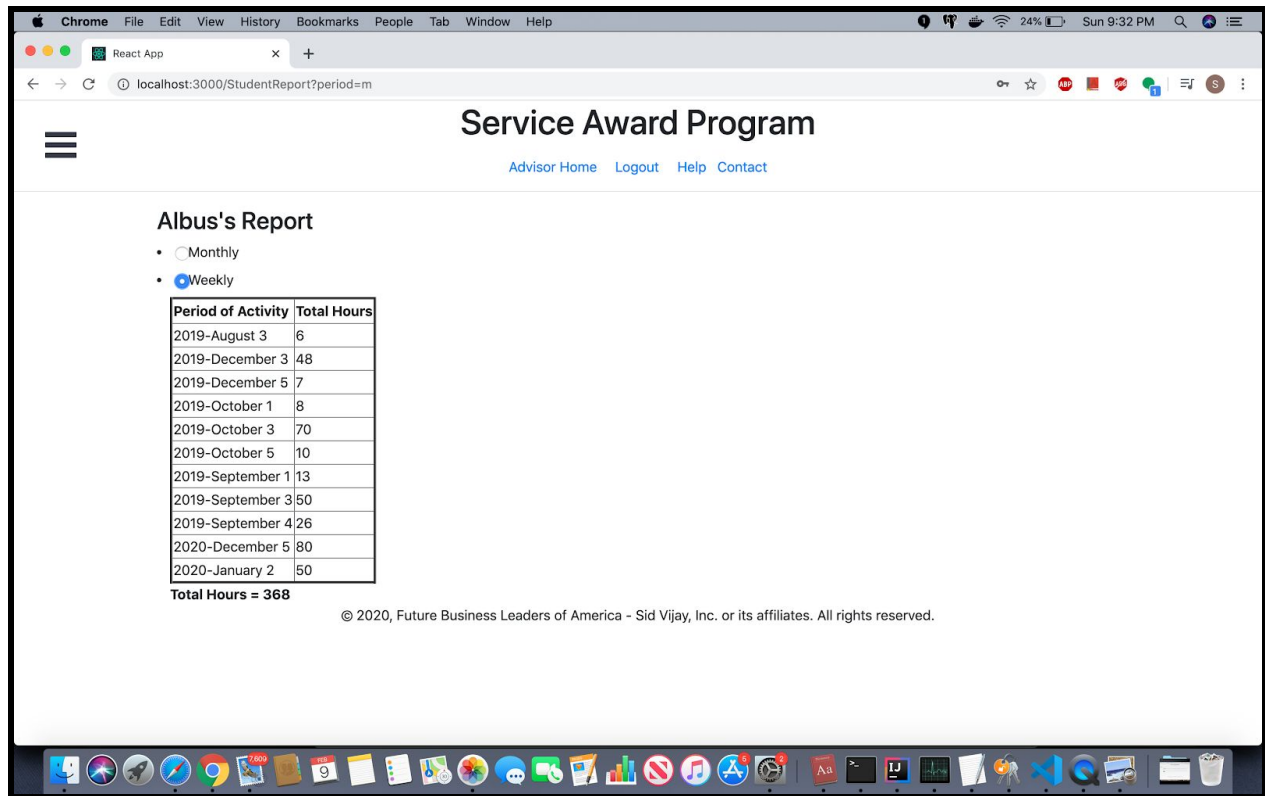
Chrome File Edit View History Bookmarks People Tab Window Help
24% Sun 9:32 PM

React App
localhost:3000/StudentReport?period=m

Service Award Program

Advisor Home Logout Help Contact

Albus's Report

- Monthly
- Weekly

| Period of Activity | Total Hours |
|---|---|
| 2019-August 3 | 6 |
| 2019-December 3 | 48 |
| 2019-December 5 | 7 |
| 2019-October 1 | 8 |
| 2019-October 3 | 70 |
| 2019-October 5 | 10 |
| 2019-September 1 | 13 |
| 2019-September 3 | 50 |
| 2019-September 4 | 26 |
| 2020-December 5 | 80 |
| 2020-January 2 | 50 |

Total Hours = 368

© 2020, Future Business Leaders of America - Sid Vijay, Inc. or its affiliates. All rights reserved.